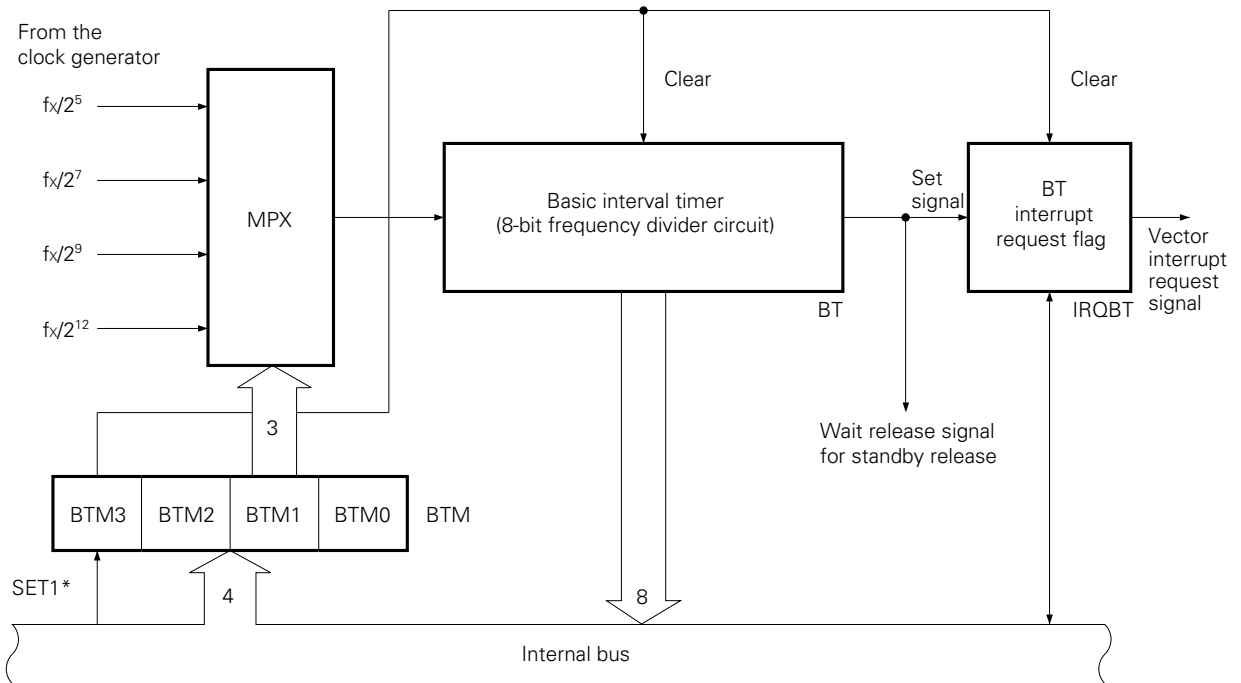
From the clock generator

$fx/2^5$

$fx/2^7$

$fx/2^9$

$fx/2^{12}$

MPX

Clear

Basic interval timer (8-bit frequency divider circuit)

BT

Set signal

Clear

BT interrupt request flag

Vector interrupt request signal

IRQBT

3

Wait release signal for standby release

BTM3 | BTM2 | BTM1 | BTM0

BTM

SET1*

4

8

Internal bus